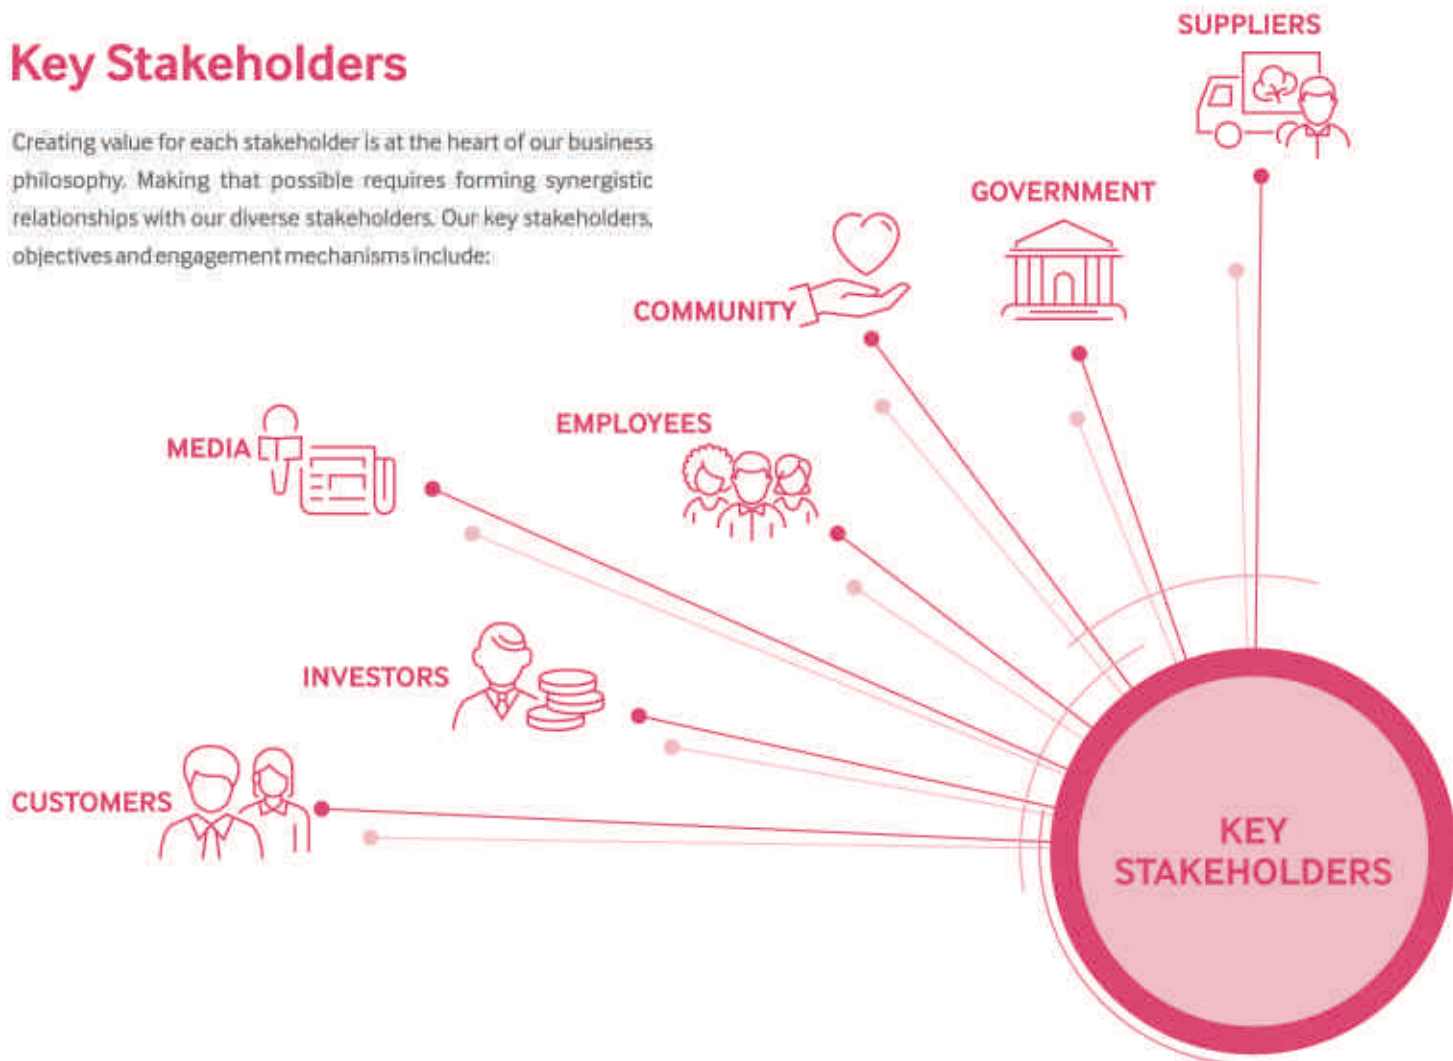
Key Stakeholders

Creating value for each stakeholder is at the heart of our business philosophy. Making that possible requires forming synergistic relationships with our diverse stakeholders. Our key stakeholders, objectives and engagement mechanisms include:

SUPPLIERS

GOVERNMENT

COMMUNITY

EMPLOYEES

MEDIA

INVESTORS

CUSTOMERS

KEY STAKEHOLDERS